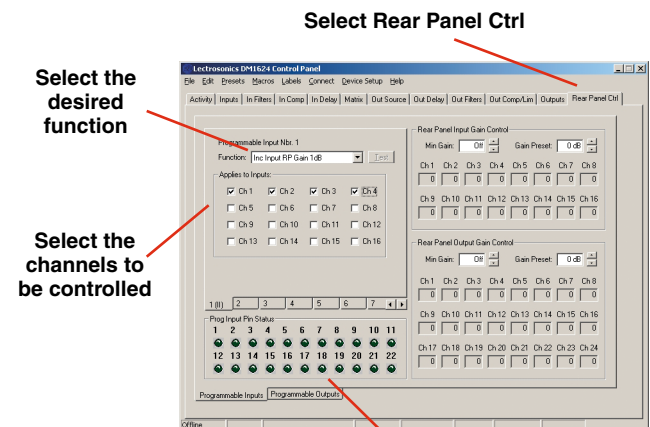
Select Rear Panel Ctrl

Select the desired function

Select the channels to be controlled

Lectrosonics DM1624 Control Panel

File Edit Presets Macros Labels Connect Device Setup Help

Activity | Inputs | In Filters | In Comp | In Delay | Matrix | Out Source | Out Delay | Out Filters | Out Comp/Lim | Outputs | Rear Panel Ctrl

Programmable Input Nbr. 1
Function: Inc Input RP Gain 1dB
Test

Applies to Inputs:
Ch 1 Ch 2 Ch 3 Ch 4
Ch 5 Ch 6 Ch 7 Ch 8
Ch 9 Ch 10 Ch 11 Ch 12
Ch 13 Ch 14 Ch 15 Ch 16

1 (II) 2 3 4 5 6 7

Prog Input Pin Status
1 2 3 4 5 6 7 8 9 10 11
12 13 14 15 16 17 18 19 20 21 22

Rear Panel Input Gain Control
Min Gain: Off Gain Preset: 0 dB
Ch 1 Ch 2 Ch 3 Ch 4 Ch 5 Ch 6 Ch 7 Ch 8
0 0 0 0 0 0 0 0
Ch 9 Ch 10 Ch 11 Ch 12 Ch 13 Ch 14 Ch 15 Ch 16
0 0 0 0 0 0 0 0

Rear Panel Output Gain Control
Min Gain: Off Gain Preset: 0 dB
Ch 1 Ch 2 Ch 3 Ch 4 Ch 5 Ch 6 Ch 7 Ch 8
0 0 0 0 0 0 0 0
Ch 9 Ch 10 Ch 11 Ch 12 Ch 13 Ch 14 Ch 15 Ch 16
0 0 0 0 0 0 0 0
Ch 17 Ch 18 Ch 19 Ch 20 Ch 21 Ch 22 Ch 23 Ch 24
0 0 0 0 0 0 0 0

Programmable Inputs | Programmable Outputs

Offline